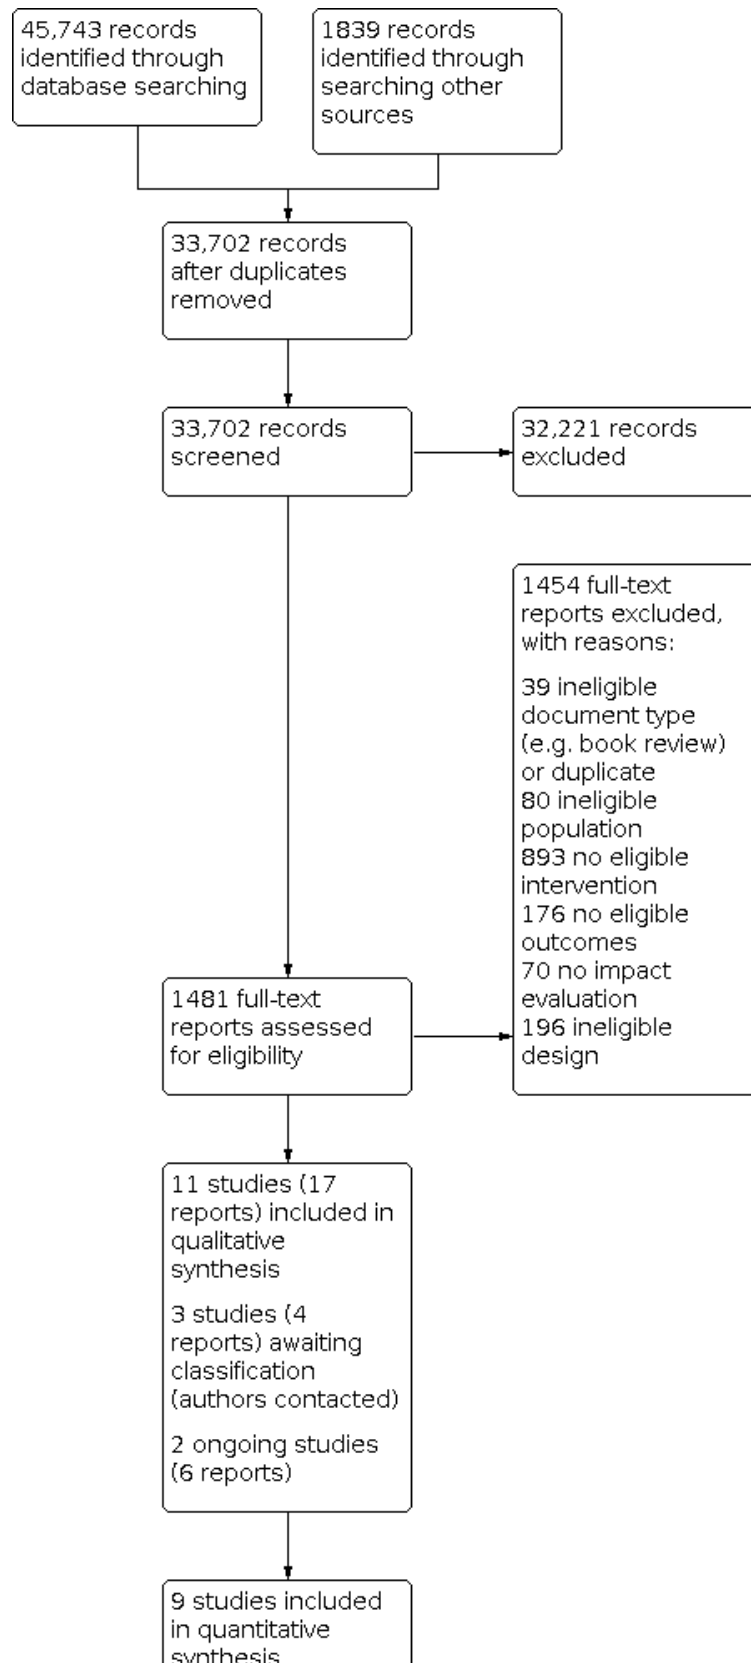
45,743 records identified through database searching

1839 records identified through searching other sources

33,702 records after duplicates removed

33,702 records screened

32,221 records excluded

1454 full-text reports excluded, with reasons:

39 ineligible document type (e.g. book review) or duplicate
80 ineligible population
893 no eligible intervention
176 no eligible outcomes
70 no impact evaluation
196 ineligible design

1481 full-text reports assessed for eligibility

11 studies (17 reports) included in qualitative synthesis

3 studies (4 reports) awaiting classification (authors contacted)

2 ongoing studies (6 reports)

9 studies included in quantitative synthesis